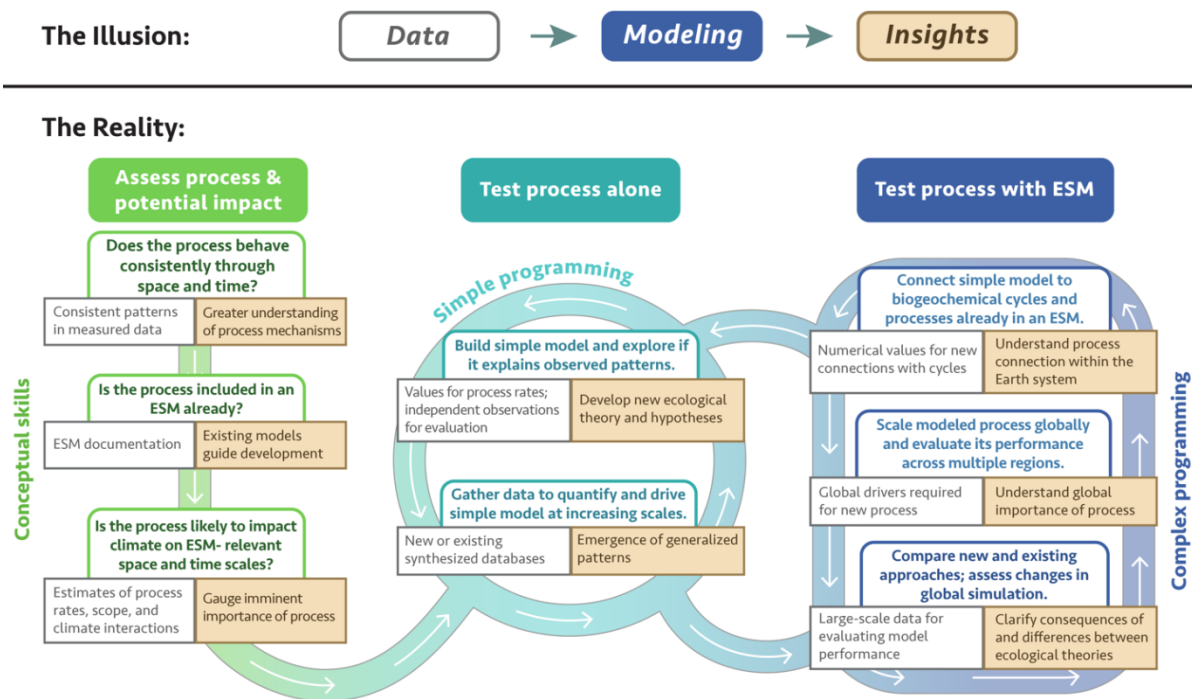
The Illusion: Data → Modeling → Insights

The Reality:

Conceptual skills

Assess process & potential impact

Does the process behave consistently through space and time?

Consistent patterns in measured data

Greater understanding of process mechanisms

Is the process included in an ESM already?

ESM documentation

Existing models guide development

Is the process likely to impact climate on ESM- relevant space and time scales?

Estimates of process rates, scope, and climate interactions

Gauge imminent importance of process

Test process alone

Simple programming

Build simple model and explore if it explains observed patterns.

Values for process rates; independent observations for evaluation

Develop new ecological theory and hypotheses

Gather data to quantify and drive simple model at increasing scales.

New or existing synthesized databases

Emergence of generalized patterns

Test process with ESM

Complex programming

Connect simple model to biogeochemical cycles and processes already in an ESM.

Numerical values for new connections with cycles

Understand process connection within the Earth system

Scale modeled process globally and evaluate its performance across multiple regions.

Global drivers required for new process

Understand global importance of process

Compare new and existing approaches; assess changes in global simulation.

Large-scale data for evaluating model performance

Clarify consequences of and differences between ecological theories